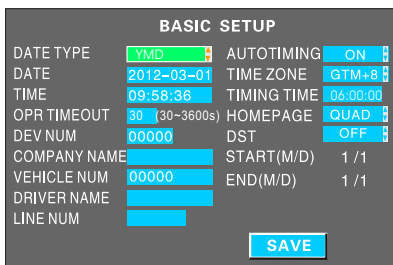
BASIC SETUP

DATE TYPE YMD
DATE 2012-03-01
TIME 09:58:36
OPR TIMEOUT 30 (30~3600s)
DEV NUM 00000
COMPANY NAME
VEHICLE NUM 00000
DRIVER NAME
LINE NUM

AUTOTIMING ON
TIME ZONE GTM+8
TIMING TIME 06:00:00
HOMEPAGE QUAD
DST OFF
START(M/D) 1 /1
END(M/D) 1 /1

SAVE